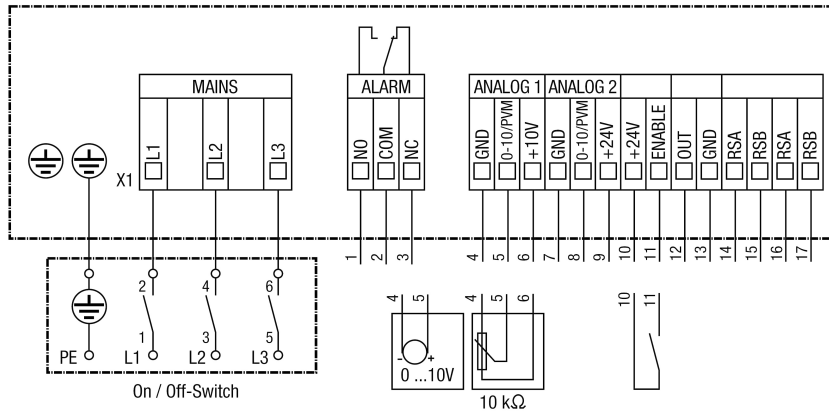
MAINS
X1
L1
L2
L3
ALARM
NO
COM
NC
ANALOG 1
ANALOG 2
GND
0-10/PWM
+10V
GND
0-10/PWM
+24V
+24V
ENABLE
OUT
GND
RSA
RSB
RSA
RSB
1 2 3 4 5 6 7 8 9 10 11 12 13 14 15 16 17
2 4 6
1 3 5
PE L1 L2 L3
On / Off-Switch
4 5
- +
0 ...10V
4 5 6
10 kΩ
10 11